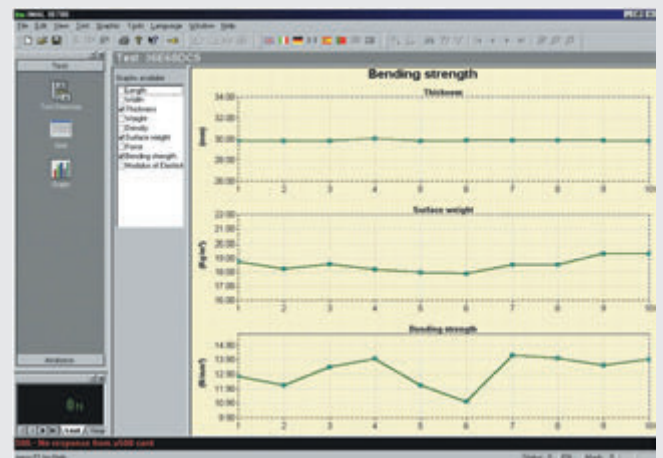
File Edit View Test Graphic Tools Language Window Help

Test

Test Overview

Grid

Graph

Test: 36640DCS

Graphs available
Length
Width
Thickness
Weight
Density
Surface weight
Force
Bending strength
Modulus of Elasticit

Bending strength

Thickness

[mm]

34.00
32.00
30.00
28.00
26.00

1 2 3 4 5 6 7 8 9 10

Surface weight

[Kg/m²]

22.00
21.00
20.00
19.00
18.00
17.00
16.00

1 2 3 4 5 6 7 8 9 10

Bending strength

[N/mm²]

14.00
13.00
12.00
11.00
10.00
9.00

1 2 3 4 5 6 7 8 9 10

Windows

0 N

Limit Clear

505 - No response from u500 card